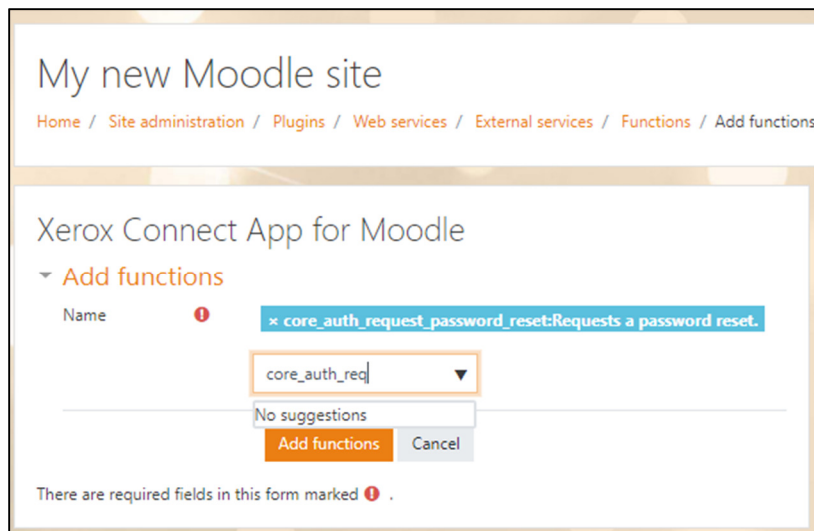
My new Moodle site

Home / Site administration / Plugins / Web services / External services / Functions / Add functions

Xerox Connect App for Moodle

Add functions

Name

× core_auth_request_password_reset:Requests a password reset.

core_auth_req

No suggestions

Add functions Cancel

There are required fields in this form marked .